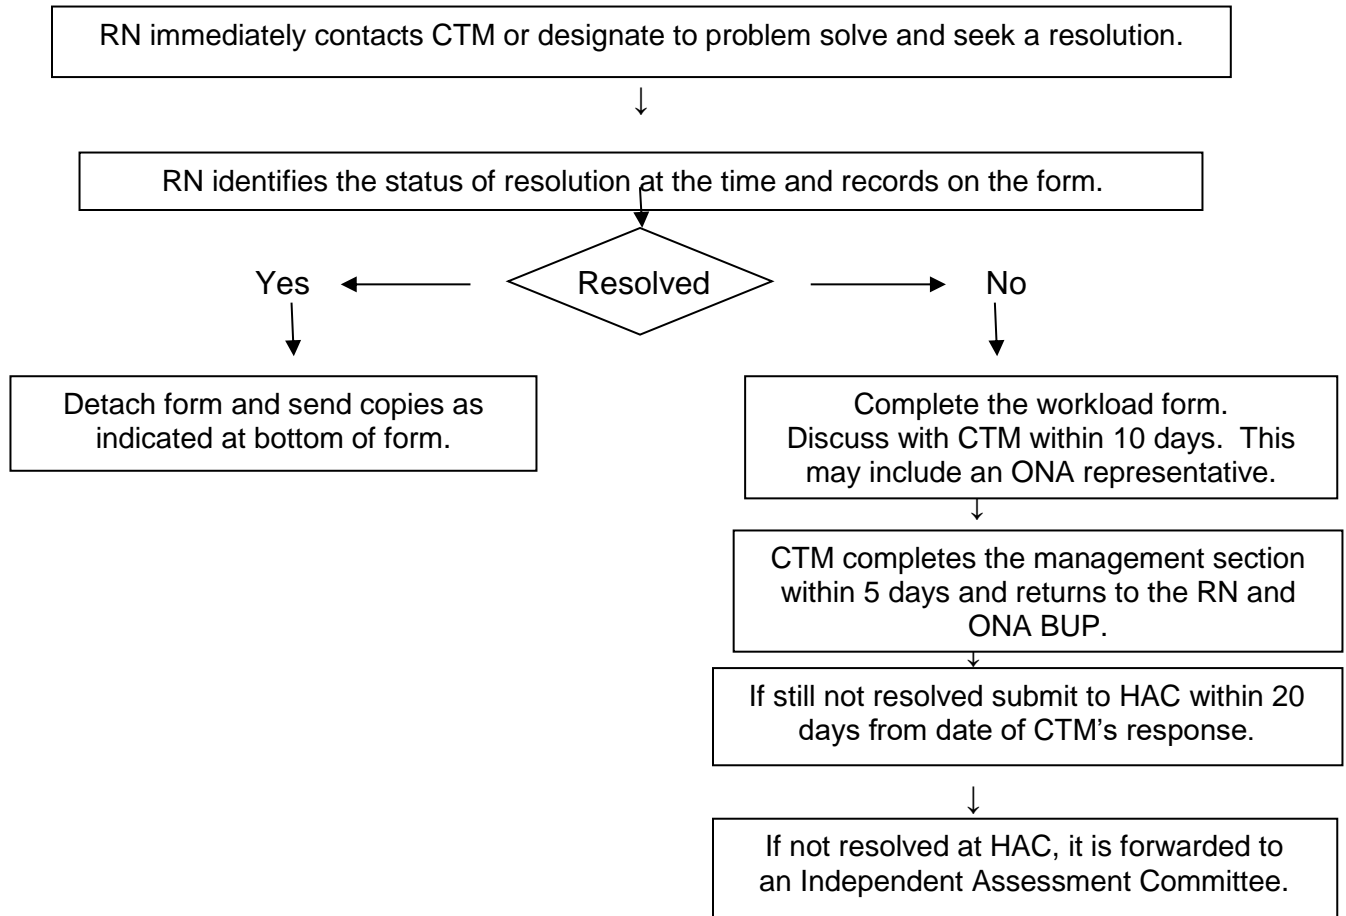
RN immediately contacts CTM or designate to problem solve and seek a resolution.

RN identifies the status of resolution at the time and records on the form.

Yes

Resolved

No

Detach form and send copies as indicated at bottom of form.

Complete the workload form. Discuss with CTM within 10 days. This may include an ONA representative.

CTM completes the management section within 5 days and returns to the RN and ONA BUP.

If still not resolved submit to HAC within 20 days from date of CTM's response.

If not resolved at HAC, it is forwarded to an Independent Assessment Committee.